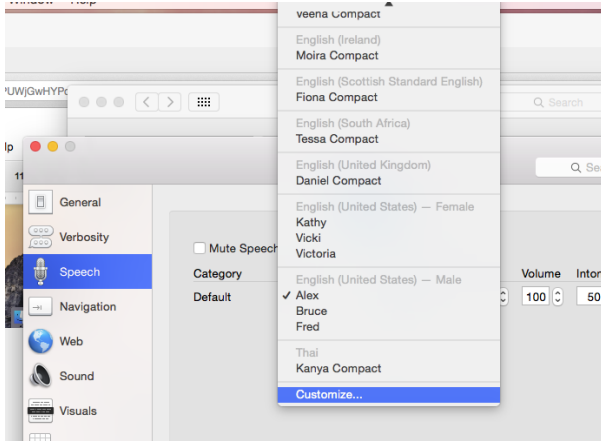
Window Help
Veena Compact
English (Ireland)
Moira Compact
English (Scottish Standard English)
Fiona Compact
English (South Africa)
Tessa Compact
English (United Kingdom)
Daniel Compact
English (United States) — Female
Kathy
Vicki
Victoria
English (United States) — Male
✓ Alex
Bruce
Fred
Thai
Kanya Compact
Customize...

PUWjGwHYPc
Search
lp
11
Q Se
General
Verbosity
Speech
Navigation
Web
Sound
Visuals
Mute Speech
Category
Default
Volume
100
Inton
50